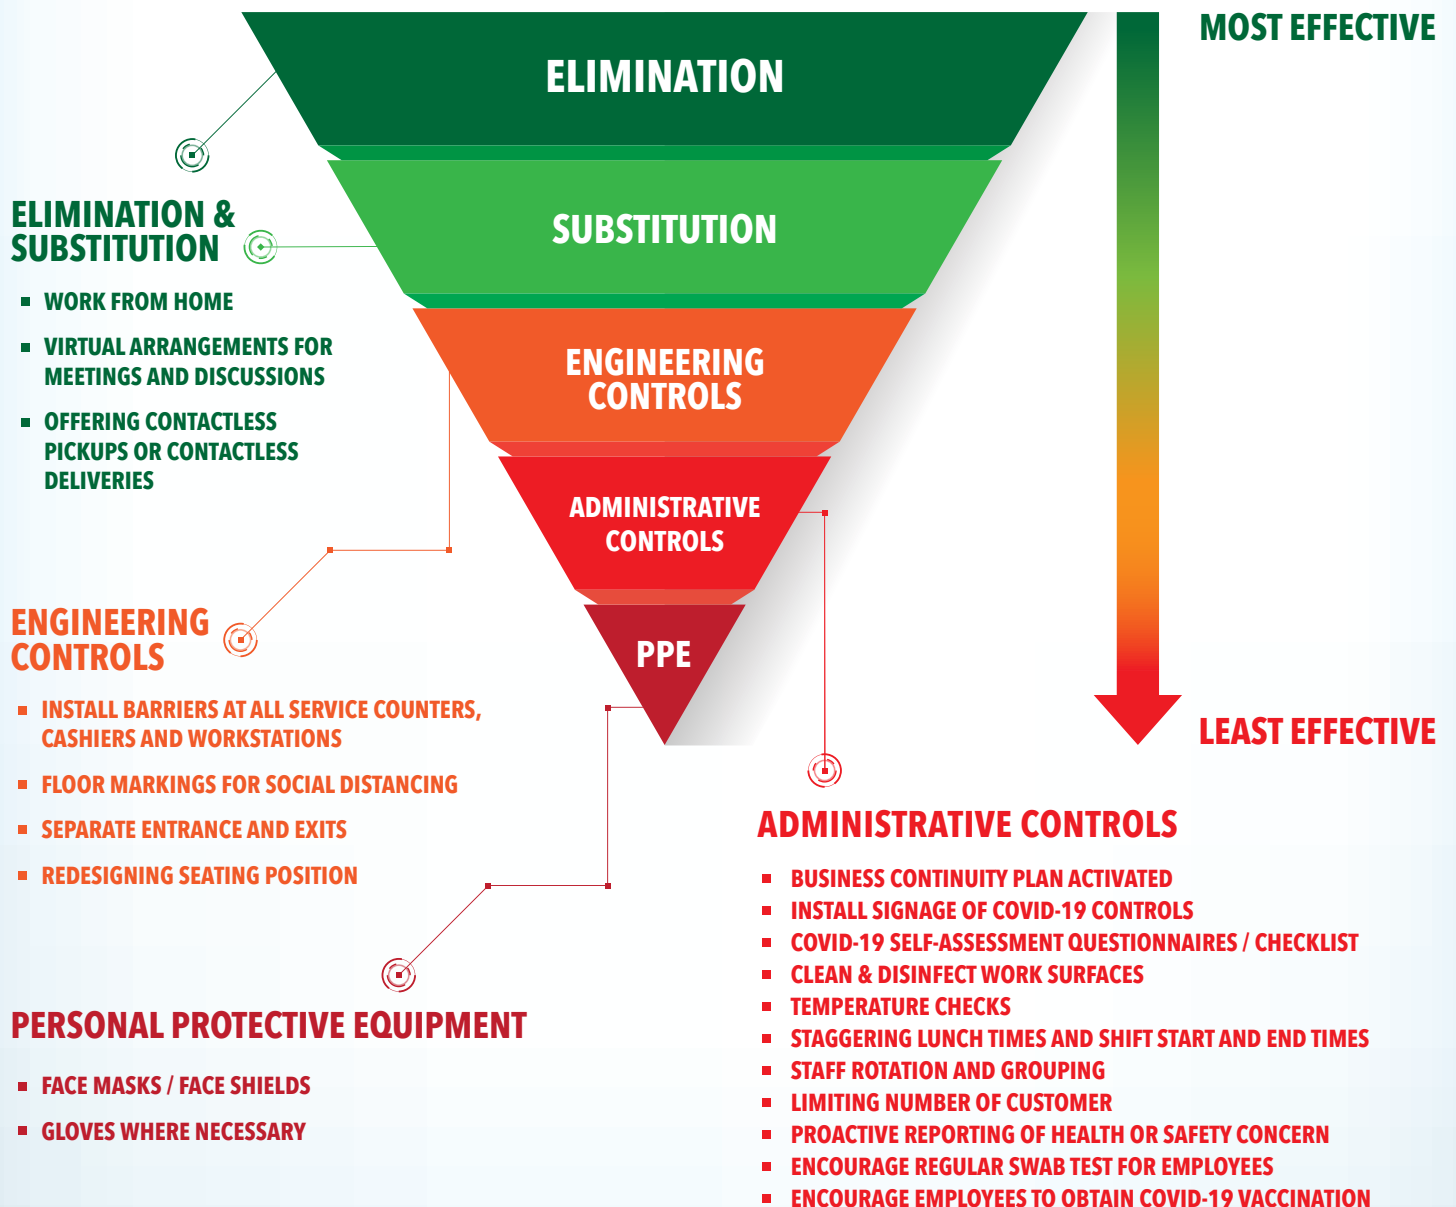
ELIMINATION

SUBSTITUTION

ENGINEERING CONTROLS

ADMINISTRATIVE CONTROLS

PPE

MOST EFFECTIVE

LEAST EFFECTIVE

ELIMINATION & SUBSTITUTION

- WORK FROM HOME
- VIRTUAL ARRANGEMENTS FOR MEETINGS AND DISCUSSIONS
- OFFERING CONTACTLESS PICKUPS OR CONTACTLESS DELIVERIES

ENGINEERING CONTROLS

- INSTALL BARRIERS AT ALL SERVICE COUNTERS, CASHIERS AND WORKSTATIONS
- FLOOR MARKINGS FOR SOCIAL DISTANCING
- SEPARATE ENTRANCE AND EXITS
- REDESIGNING SEATING POSITION

ADMINISTRATIVE CONTROLS

- BUSINESS CONTINUITY PLAN ACTIVATED
- INSTALL SIGNAGE OF COVID-19 CONTROLS
- COVID-19 SELF-ASSESSMENT QUESTIONNAIRES / CHECKLIST
- CLEAN & DISINFECT WORK SURFACES
- TEMPERATURE CHECKS
- STAGGERING LUNCH TIMES AND SHIFT START AND END TIMES
- STAFF ROTATION AND GROUPING
- LIMITING NUMBER OF CUSTOMER
- PROACTIVE REPORTING OF HEALTH OR SAFETY CONCERN
- ENCOURAGE REGULAR SWAB TEST FOR EMPLOYEES
- ENCOURAGE EMPLOYEES TO OBTAIN COVID-19 VACCINATION

PERSONAL PROTECTIVE EQUIPMENT

- FACE MASKS / FACE SHIELDS
- GLOVES WHERE NECESSARY